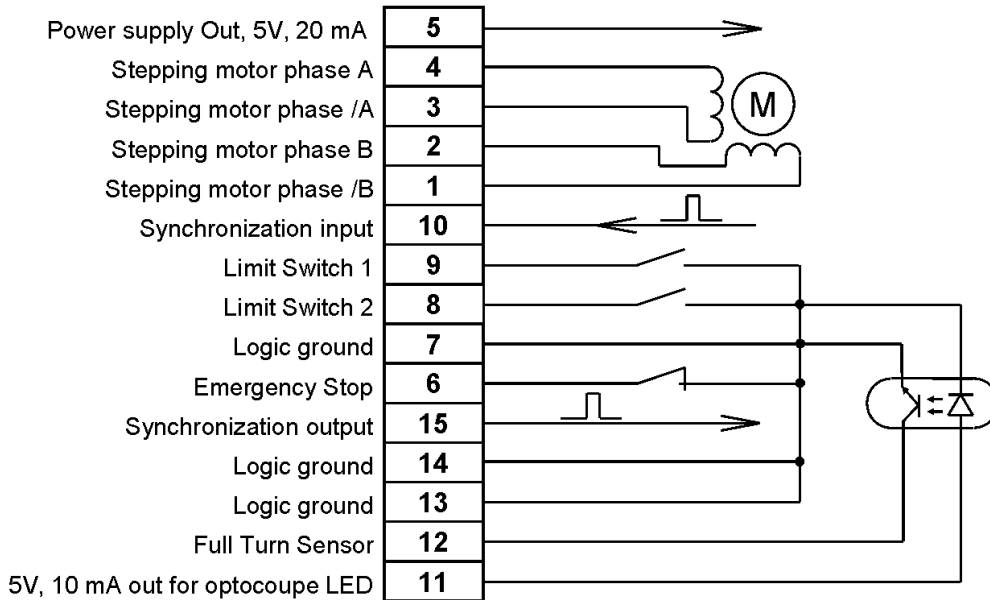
Power supply Out, 5V, 20 mA 5
Stepping motor phase A 4
Stepping motor phase /A 3
Stepping motor phase B 2
Stepping motor phase /B 1
Synchronization input 10
Limit Switch 1 9
Limit Switch 2 8
Logic ground 7
Emergency Stop 6
Synchronization output 15
Logic ground 14
Logic ground 13
Full Turn Sensor 12
5V, 10 mA out for optocoupe LED 11

M